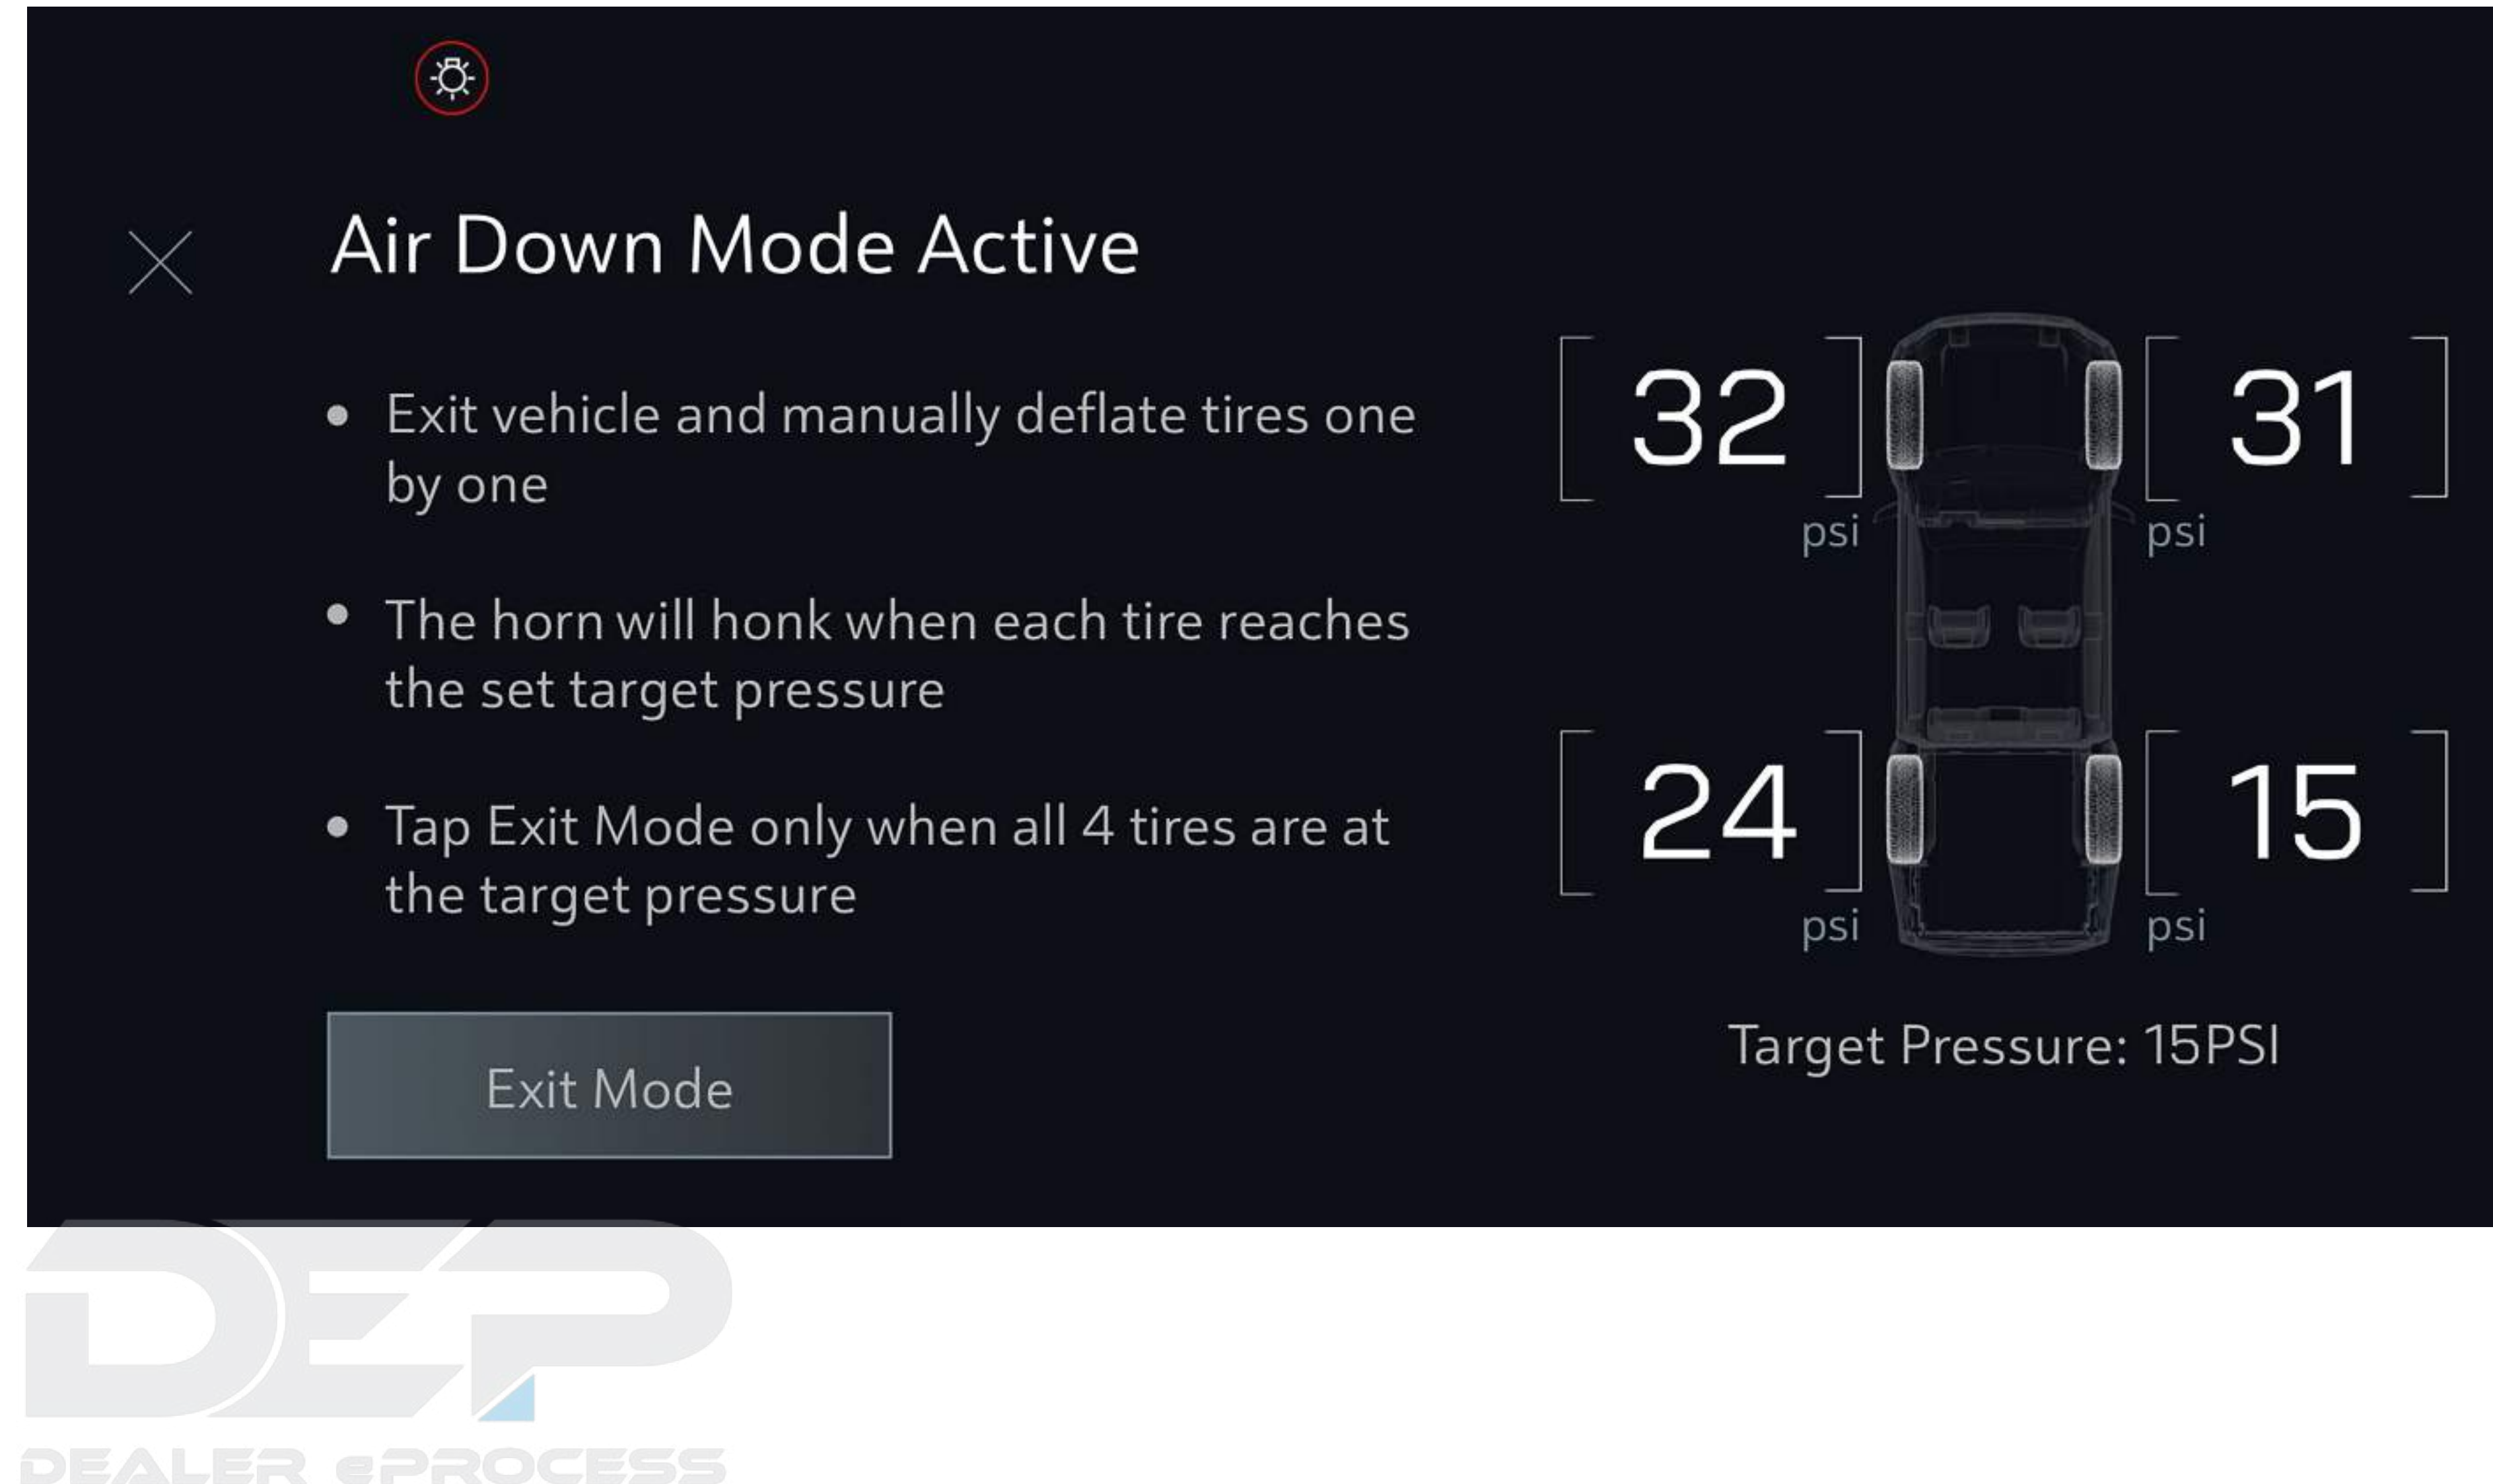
Air Down Mode Active

- Exit vehicle and manually deflate tires one by one
- The horn will honk when each tire reaches the set target pressure
- Tap Exit Mode only when all 4 tires are at the target pressure

Exit Mode

32 psi
31 psi
24 psi
15 psi

Target Pressure: 15PSI

DEP
DEALER ePROCESS